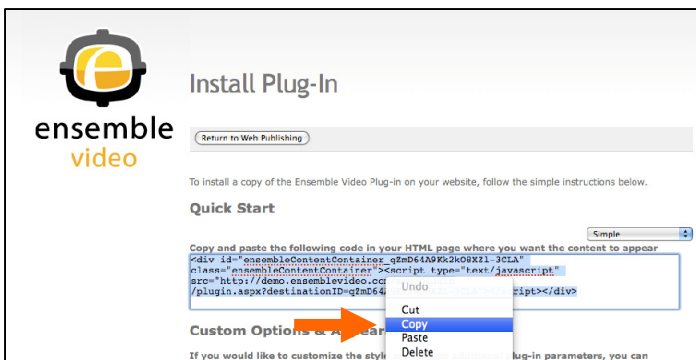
ensemble video

Install Plug-In

Return to Web Publishing

To install a copy of the Ensemble Video Plug-in on your website, follow the simple instructions below.

Quick Start

Simple

Copy and paste the following code in your HTML page where you want the content to appear

<div id="ensembleContentContainer_qZmD64A9Kk2kO8Xl-3CLA" class="ensembleContentContainer"><script type="text/javascript" src="http://demo.ensemblevideo.co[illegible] /plugin.aspx?destinationID=qZmD64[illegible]ript></div>

Undo
Cut
Copy
Paste
Delete

Custom Options & A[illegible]

If you would like to customize the styl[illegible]lug-in parameters, you can